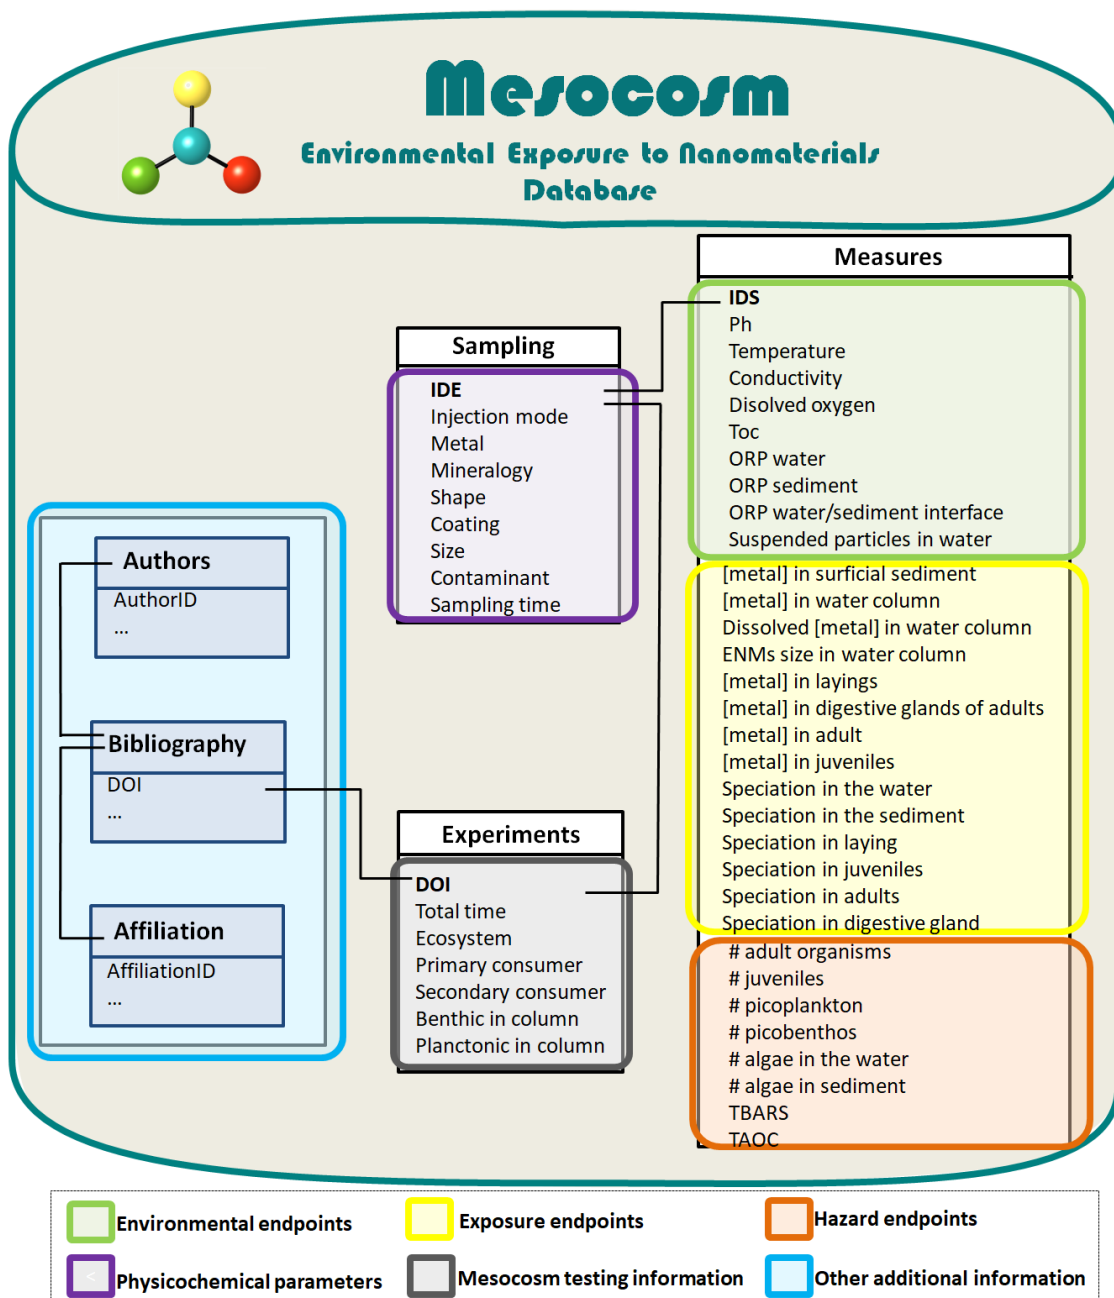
Mesocosm
Environmental Exposure to Nanomaterials Database

Measures
IDS
Ph
Temperature
Conductivity
Disolved oxygen
Toc
ORP water
ORP sediment
ORP water/sediment interface
Suspended particles in water
[metal] in surficial sediment
[metal] in water column
Dissolved [metal] in water column
ENMs size in water column
[metal] in layings
[metal] in digestive glands of adults
[metal] in adult
[metal] in juveniles
Speciation in the water
Speciation in the sediment
Speciation in laying
Speciation in juveniles
Speciation in adults
Speciation in digestive gland
# adult organisms
# juveniles
# picoplankton
# picobenthos
# algae in the water
# algae in sediment
TBARS
TAOC

Sampling
IDE
Injection mode
Metal
Mineralogy
Shape
Coating
Size
Contaminant
Sampling time

Authors
AuthorID
...

Bibliography
DOI
...

Affiliation
AffiliationID
...

Experiments
DOI
Total time
Ecosystem
Primary consumer
Secondary consumer
Benthic in column
Planctonic in column

Environmental endpoints
Exposure endpoints
Hazard endpoints
Physicochemical parameters
Mesocosm testing information
Other additional information